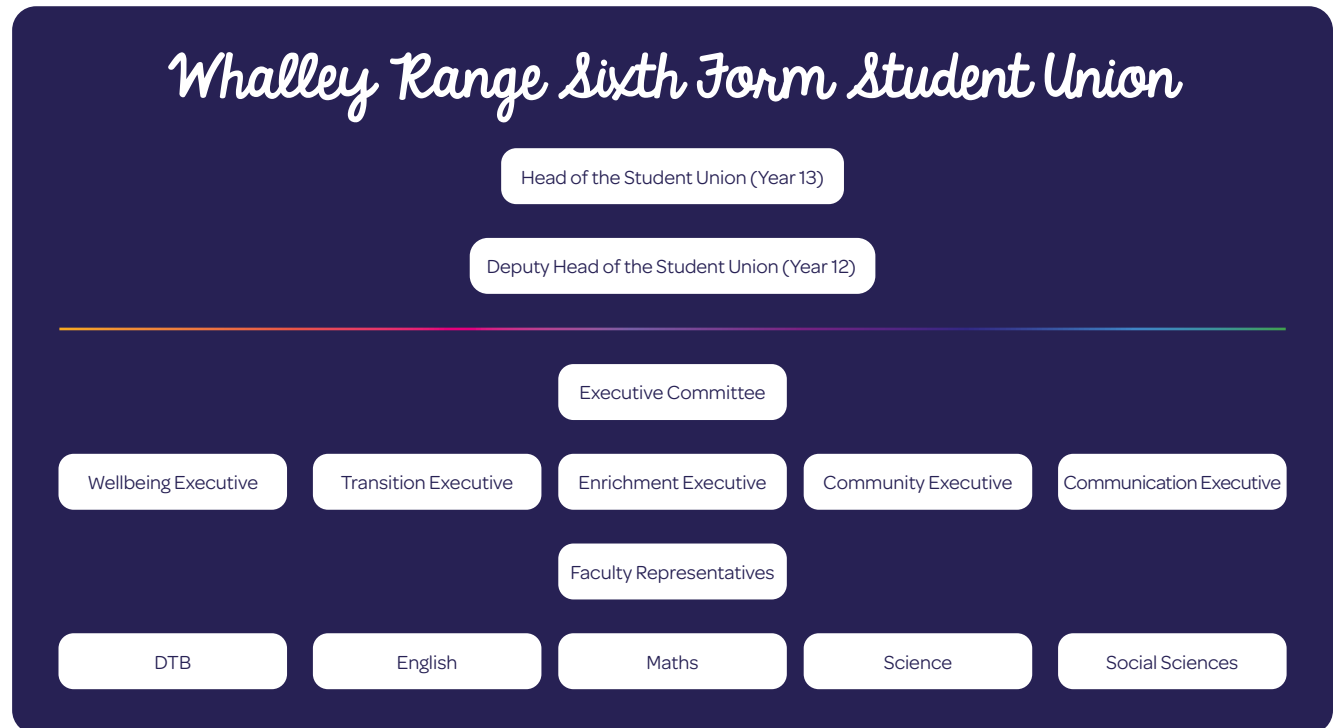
Whalley Range Sixth Form Student Union

Head of the Student Union (Year 13)

Deputy Head of the Student Union (Year 12)

Executive Committee

Wellbeing Executive

Transition Executive

Enrichment Executive

Community Executive

Communication Executive

Faculty Representatives

DTB

English

Maths

Science

Social Sciences